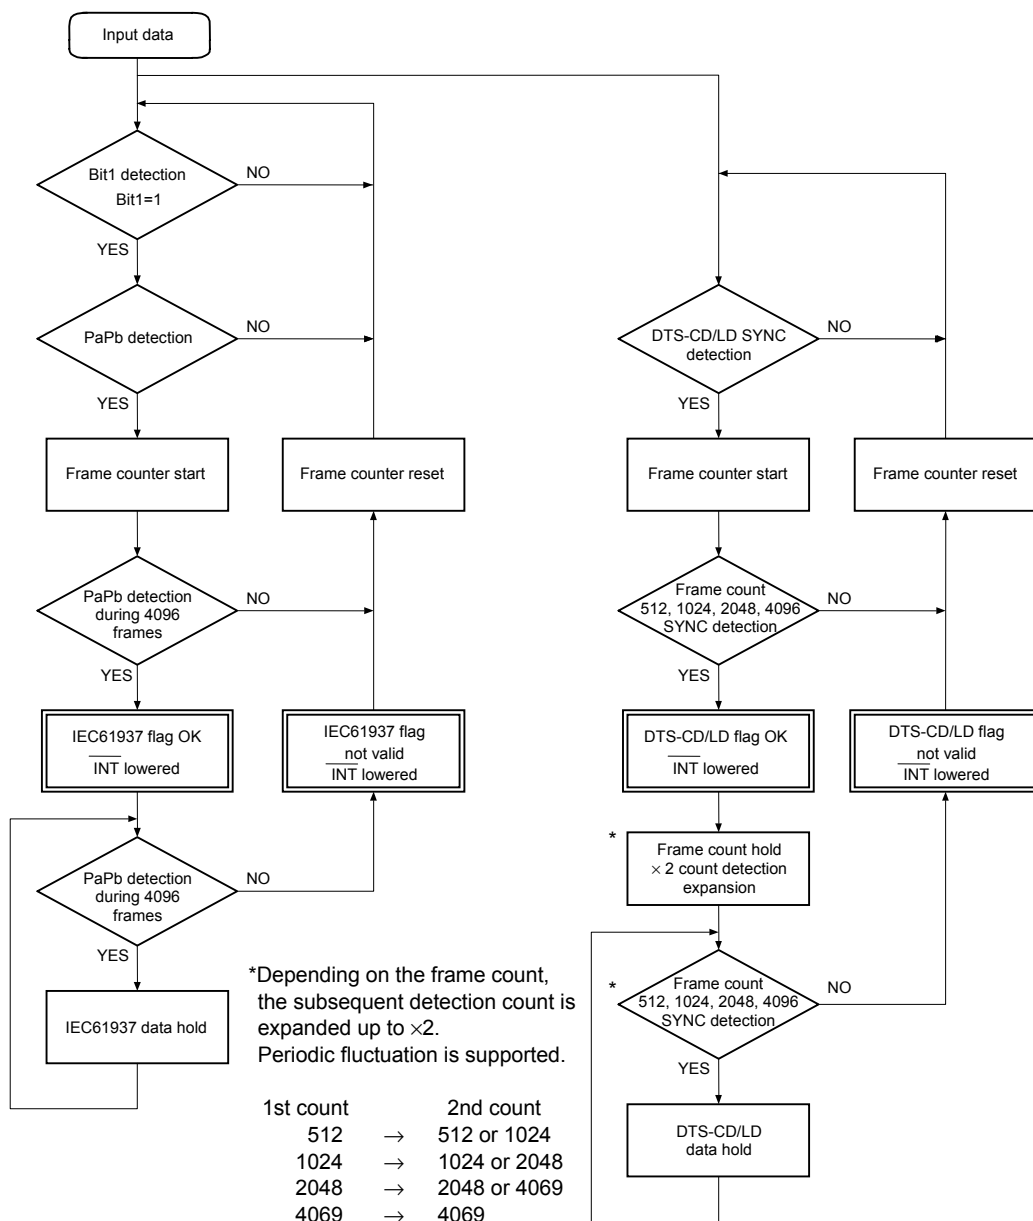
Input data

Bit1 detection
Bit1=1

NO

YES

PaPb detection

NO

YES

Frame counter start

Frame counter reset

PaPb detection during 4096 frames

NO

YES

IEC61937 flag OK
$\overline{\text{INT}}$ lowered

IEC61937 flag not valid
$\overline{\text{INT}}$ lowered

PaPb detection during 4096 frames

NO

YES

IEC61937 data hold

DTS-CD/LD SYNC detection

NO

YES

Frame counter start

Frame counter reset

Frame count 512, 1024, 2048, 4096 SYNC detection

NO

YES

DTS-CD/LD flag OK
$\overline{\text{INT}}$ lowered

DTS-CD/LD flag not valid
$\overline{\text{INT}}$ lowered

* Frame count hold $\times$ 2 count detection expansion

* Frame count 512, 1024, 2048, 4096 SYNC detection

NO

YES

DTS-CD/LD data hold

*Depending on the frame count, the subsequent detection count is expanded up to $\times$2.
Periodic fluctuation is supported.

| 1st count | | 2nd count |
|---|---|---|
| 512 | $\rightarrow$ | 512 or 1024 |
| 1024 | $\rightarrow$ | 1024 or 2048 |
| 2048 | $\rightarrow$ | 2048 or 4069 |
| 4069 | $\rightarrow$ | 4069 |